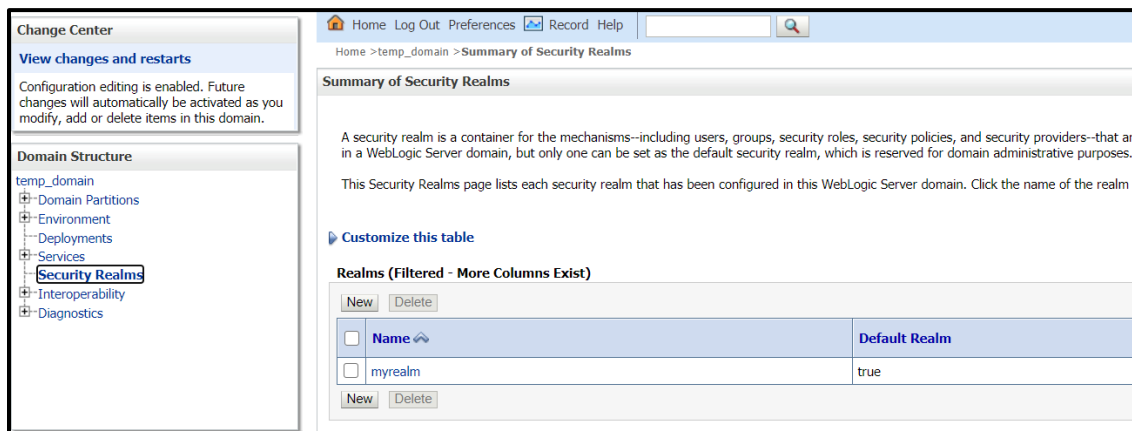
Change Center

View changes and restarts

Configuration editing is enabled. Future changes will automatically be activated as you modify, add or delete items in this domain.

Domain Structure

temp_domain
Domain Partitions
Environment
Deployments
Services
Security Realms
Interoperability
Diagnostics

Home Log Out Preferences Record Help

Home >temp_domain >Summary of Security Realms

Summary of Security Realms

A security realm is a container for the mechanisms--including users, groups, security roles, security policies, and security providers--that ar in a WebLogic Server domain, but only one can be set as the default security realm, which is reserved for domain administrative purposes.

This Security Realms page lists each security realm that has been configured in this WebLogic Server domain. Click the name of the realm

Customize this table

Realms (Filtered - More Columns Exist)

New Delete

| | Name | Default Realm |
|---|---|---|
| | myrealm | true |

New Delete